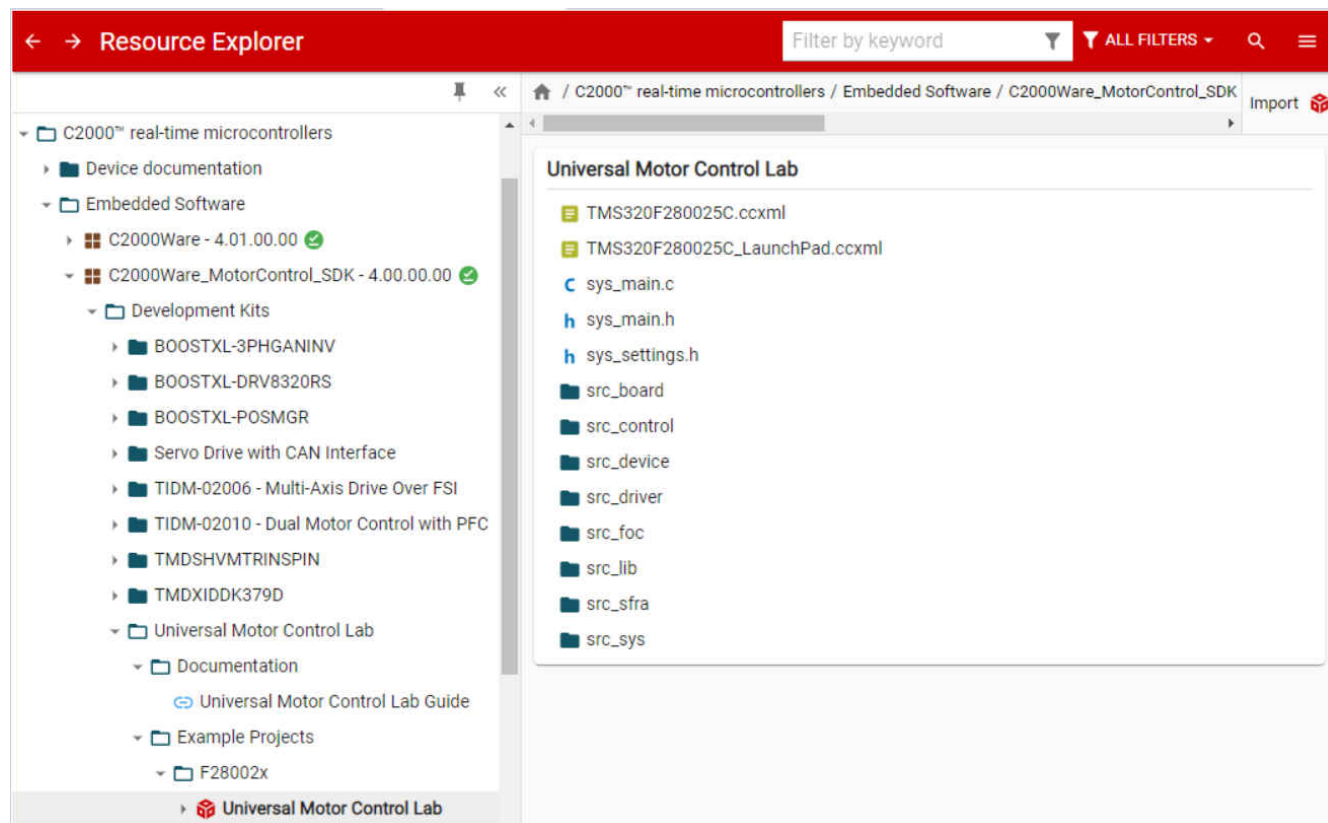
Resource Explorer

Filter by keyword

ALL FILTERS

C2000™ real-time microcontrollers
Device documentation
Embedded Software
C2000Ware - 4.01.00.00
C2000Ware_MotorControl_SDK - 4.00.00.00
Development Kits
BOOSTXL-3PHGANINV
BOOSTXL-DRV8320RS
BOOSTXL-POSMGR
Servo Drive with CAN Interface
TIDM-02006 - Multi-Axis Drive Over FSI
TIDM-02010 - Dual Motor Control with PFC
TMDSHVMTRINSPIN
TMDXIDDK379D
Universal Motor Control Lab
Documentation
Universal Motor Control Lab Guide
Example Projects
F28002x
Universal Motor Control Lab

/ C2000™ real-time microcontrollers / Embedded Software / C2000Ware_MotorControl_SDK

Import

Universal Motor Control Lab

TMS320F280025C.ccxml
TMS320F280025C_LaunchPad.ccxml
sys_main.c
sys_main.h
sys_settings.h
src_board
src_control
src_device
src_driver
src_foc
src_lib
src_sfra
src_sys